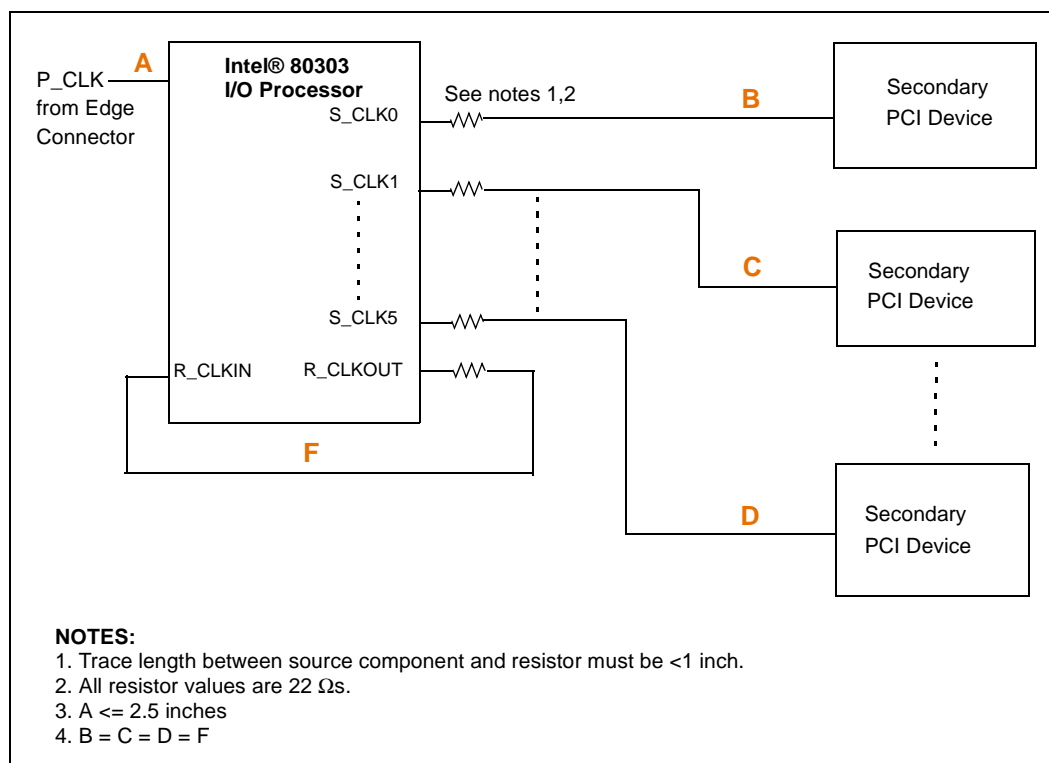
P_CLK from Edge Connector

A

Intel® 80303 I/O Processor

S_CLK0

S_CLK1

S_CLK5

R_CLKIN

R_CLKOUT

See notes 1,2

B

Secondary PCI Device

C

Secondary PCI Device

D

Secondary PCI Device

F

NOTES:
1. Trace length between source component and resistor must be <1 inch.
2. All resistor values are 22 $\Omega$s.
3. A <= 2.5 inches
4. B = C = D = F